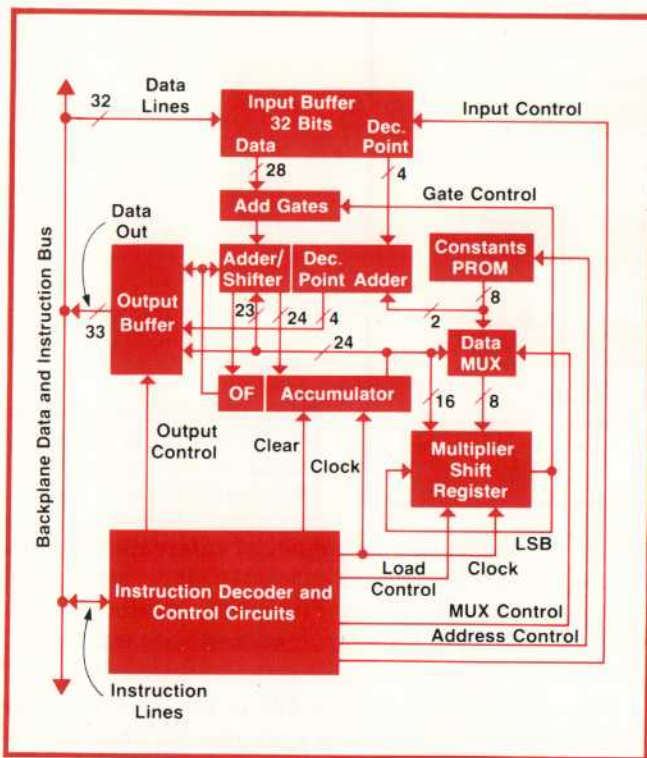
Data Lines

32

Input Buffer 32 Bits

Data

Dec. Point

Input Control

28

4

Gate Control

Add Gates

Data Out

Adder/ Shifter

Dec. Point Adder

Constants PROM

Output Buffer

8

33

23

24

4

2

24

Data MUX

OF

Accumulator

16

8

Output Control

Clear

Clock

Multiplier Shift Register

Backplane Data and Instruction Bus

LSB

Load Control

Clock

Instruction Decoder and Control Circuits

MUX Control

Address Control

Instruction Lines